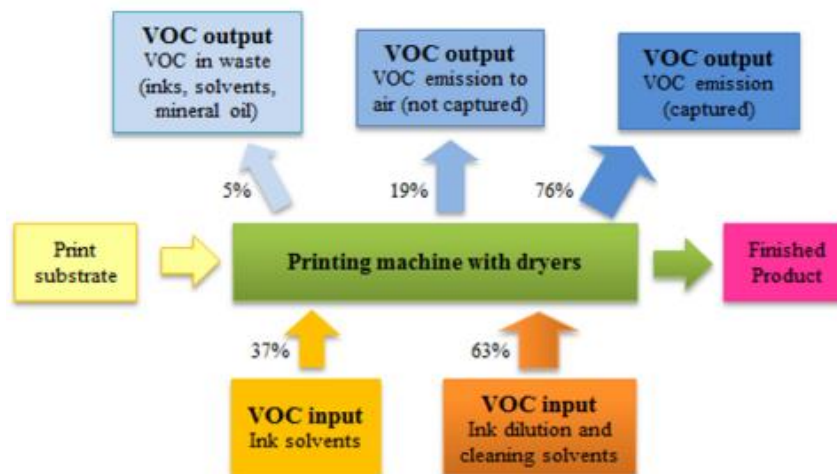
VOC output
VOC in waste (inks, solvents, mineral oil)

VOC output
VOC emission to air (not captured)

VOC output
VOC emission (captured)

5%

19%

76%

Print substrate

Printing machine with dryers

Finished Product

37%

63%

VOC input
Ink solvents

VOC input
Ink dilution and cleaning solvents